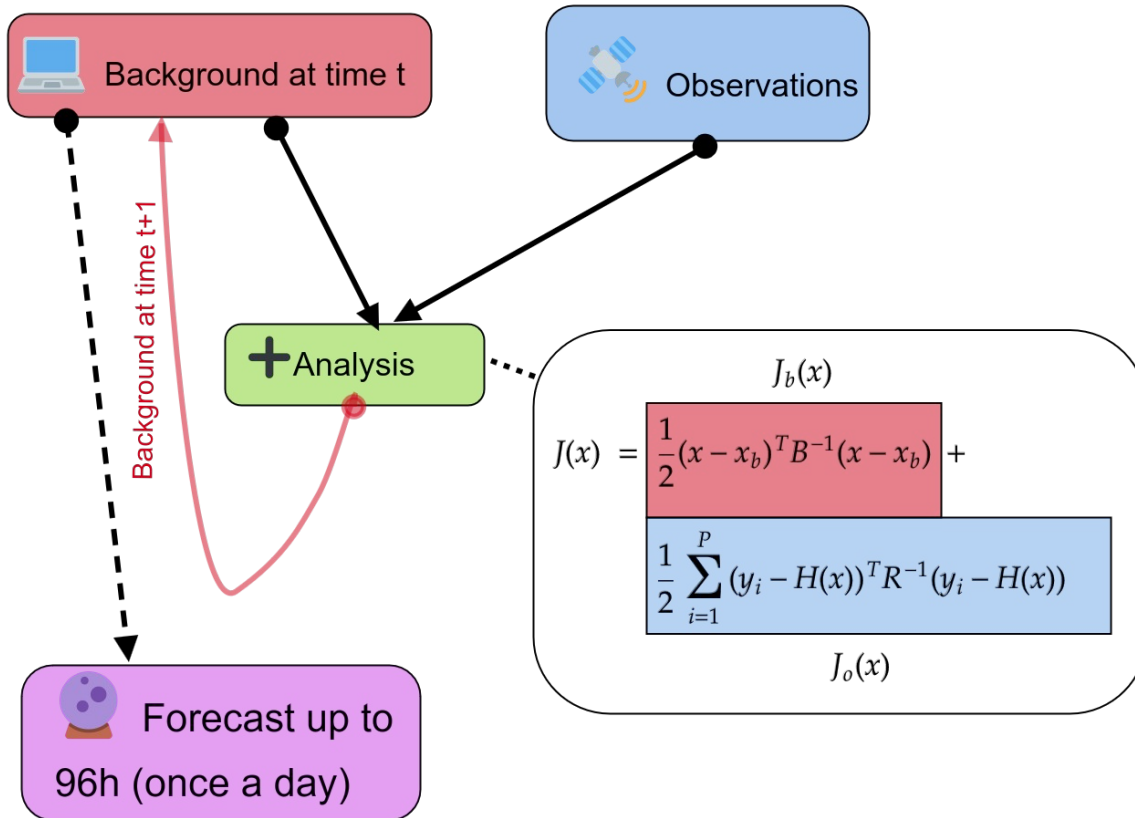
Background at time t

Observations

Background at time t+1

Analysis

$J_b(x)$

$J(x) = \frac{1}{2}(x - x_b)^T B^{-1}(x - x_b) +$

$\frac{1}{2}\sum_{i=1}^{P}(y_i - H(x))^T R^{-1}(y_i - H(x))$

$J_o(x)$

Forecast up to 96h (once a day)